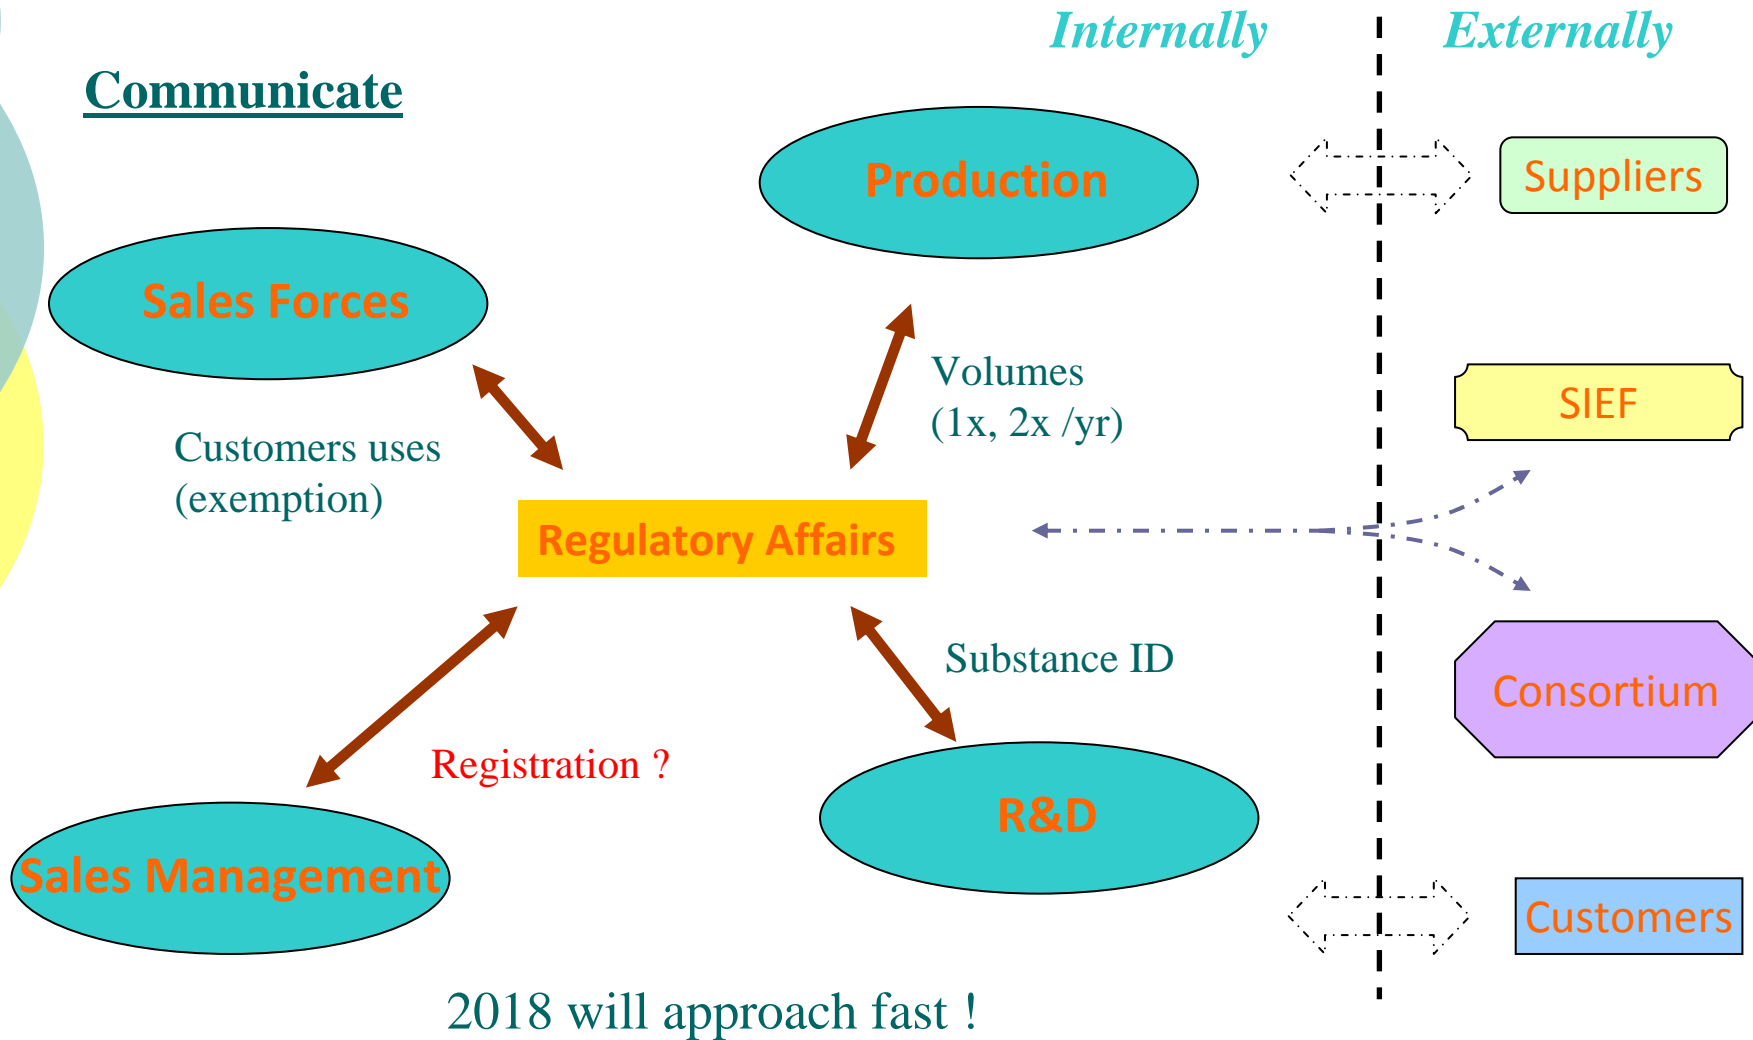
Internally

Externally

Communicate

Production

Suppliers

Sales Forces

Volumes
(1x, 2x /yr)

SIEF

Customers uses
(exemption)

Regulatory Affairs

Substance ID

Consortium

Registration ?

R&D

Sales Management

Customers

2018 will approach fast !